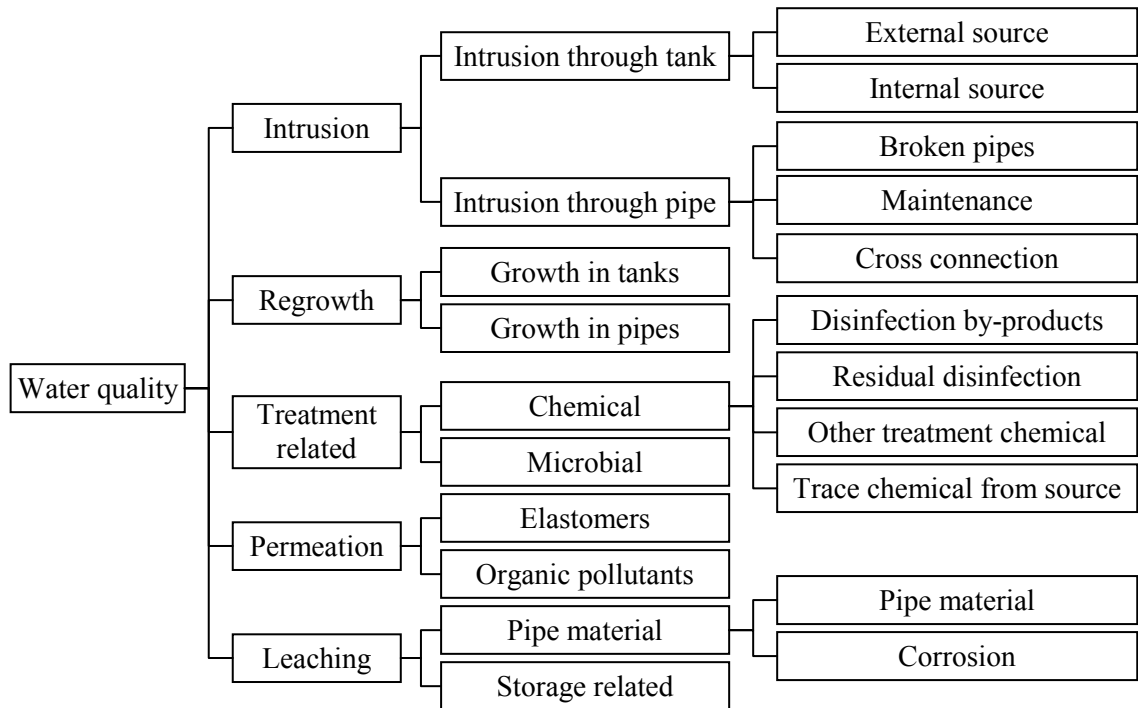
Water quality

Intrusion
Intrusion through tank
External source
Internal source
Intrusion through pipe
Broken pipes
Maintenance
Cross connection

Regrowth
Growth in tanks
Growth in pipes

Treatment related
Chemical
Disinfection by-products
Residual disinfection
Other treatment chemical
Trace chemical from source
Microbial

Permeation
Elastomers
Organic pollutants

Leaching
Pipe material
Pipe material
Corrosion
Storage related